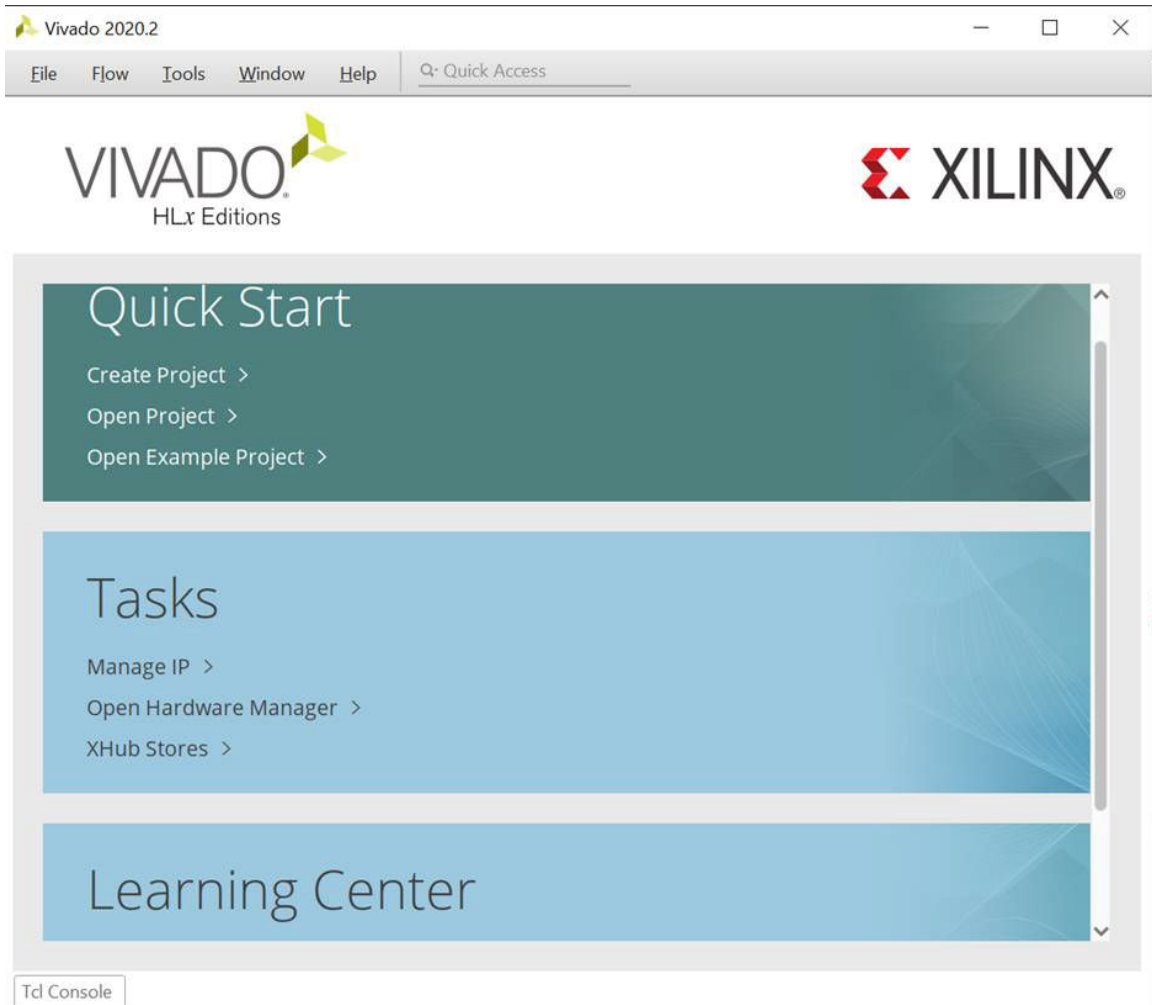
Vivado 2020.2

File Flow Tools Window Help

Quick Access

VIVADO
HL$x$ Editions

XILINX

Quick Start

Create Project >

Open Project >

Open Example Project >

Tasks

Manage IP >

Open Hardware Manager >

XHub Stores >

Learning Center

Tcl Console